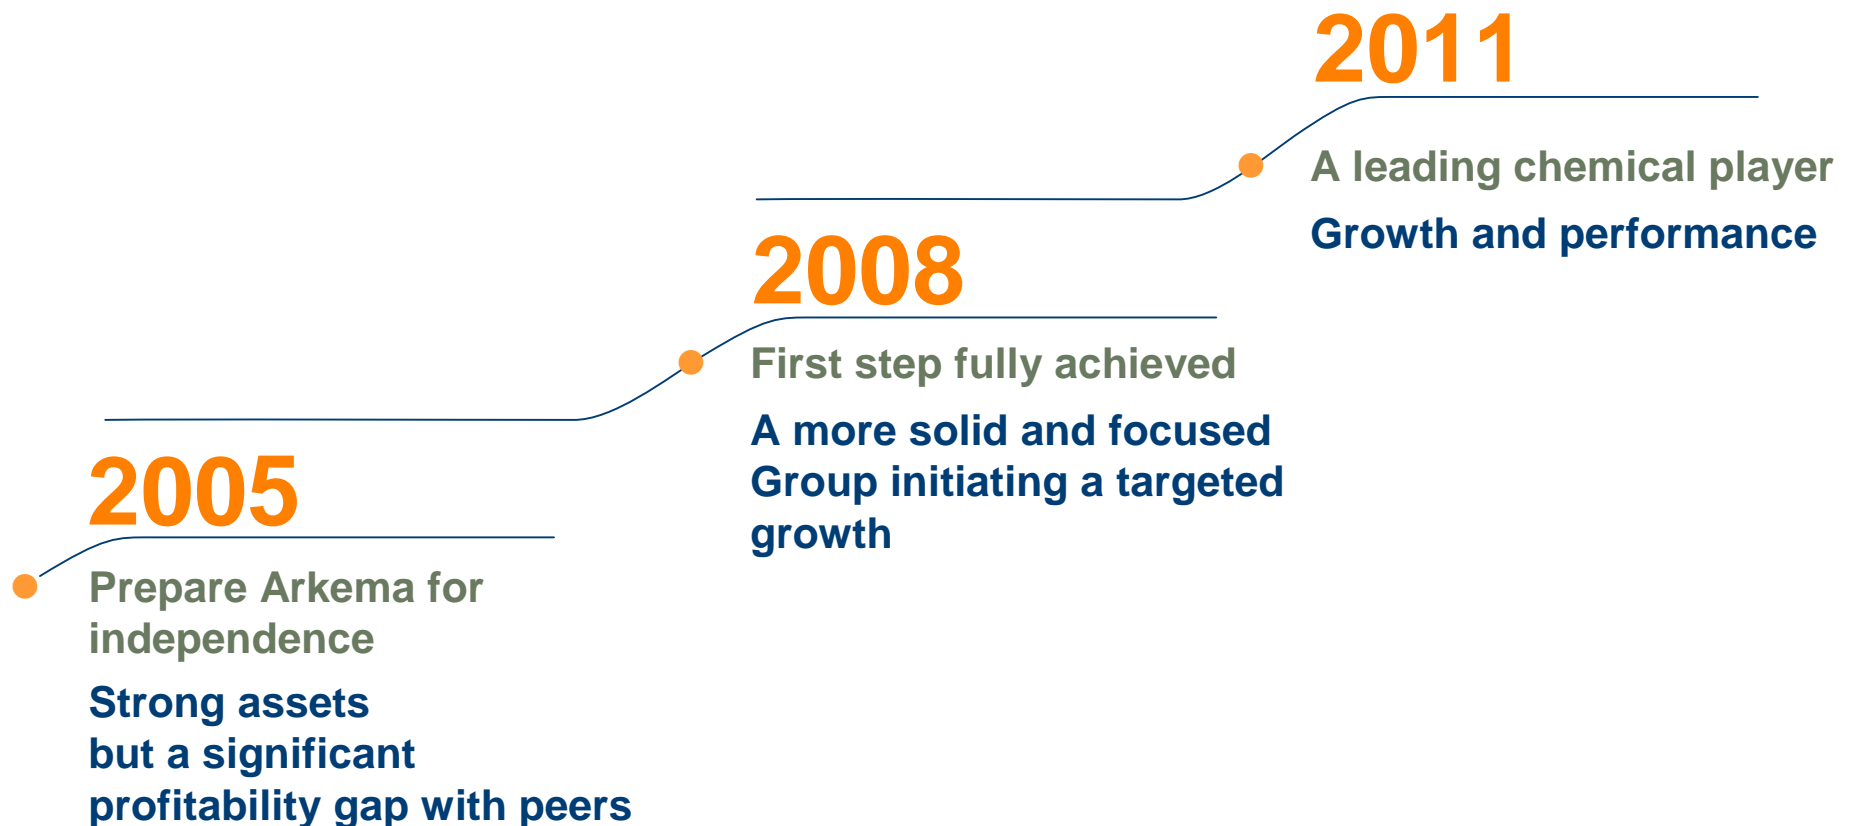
2005

Prepare Arkema for independence

Strong assets but a significant profitability gap with peers

2008

First step fully achieved

A more solid and focused Group initiating a targeted growth

2011

A leading chemical player

Growth and performance